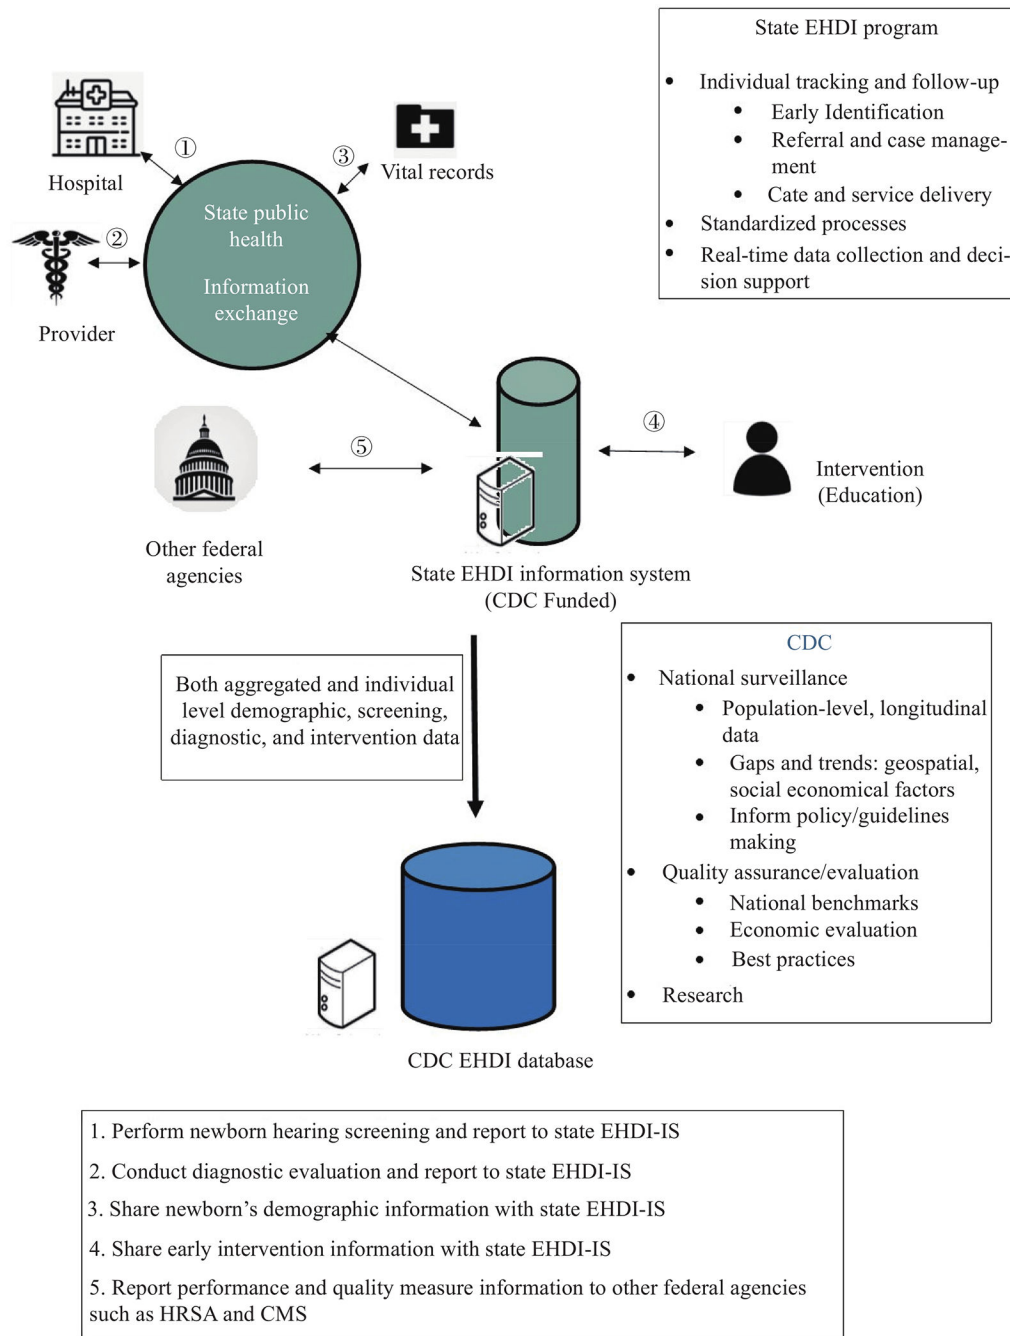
State EHDI program

- Individual tracking and follow-up
  - Early Identification
  - Referral and case management
  - Cate and service delivery
- Standardized processes
- Real-time data collection and decision support

Hospital

①

②

③

Vital records

Provider

State public health

Information exchange

④

⑤

Other federal agencies

State EHDI information system (CDC Funded)

Intervention (Education)

Both aggregated and individual level demographic, screening, diagnostic, and intervention data

CDC

- National surveillance
  - Population-level, longitudinal data
  - Gaps and trends: geospatial, social economical factors
  - Inform policy/guidelines making
- Quality assurance/evaluation
  - National benchmarks
  - Economic evaluation
  - Best practices
- Research

CDC EHDI database

1. Perform newborn hearing screening and report to state EHDI-IS

2. Conduct diagnostic evaluation and report to state EHDI-IS

3. Share newborn's demographic information with state EHDI-IS

4. Share early intervention information with state EHDI-IS

5. Report performance and quality measure information to other federal agencies such as HRSA and CMS